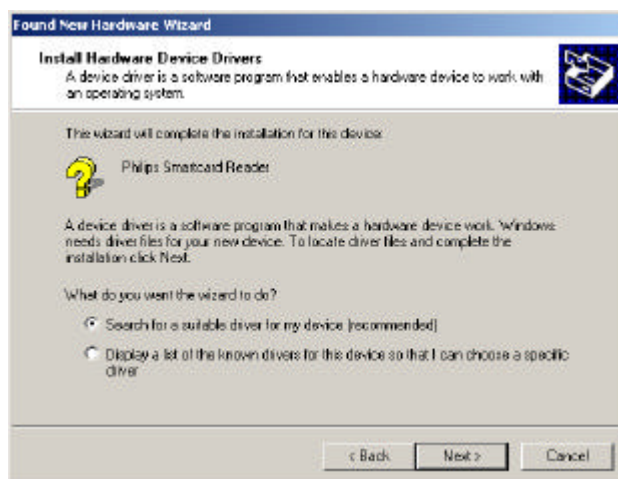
Found New Hardware Wizard

Install Hardware Device Drivers
A device driver is a software program that enables a hardware device to work with an operating system.

This wizard will complete the installation for this device:

Philips Smartcard Reader

A device driver is a software program that makes a hardware device work. Windows needs driver files for your new device. To locate driver files and complete the installation click Next.

What do you want the wizard to do?

Search for a suitable driver for my device (recommended)

Display a list of the known drivers for this device so that I can choose a specific driver

< Back
Next >
Cancel